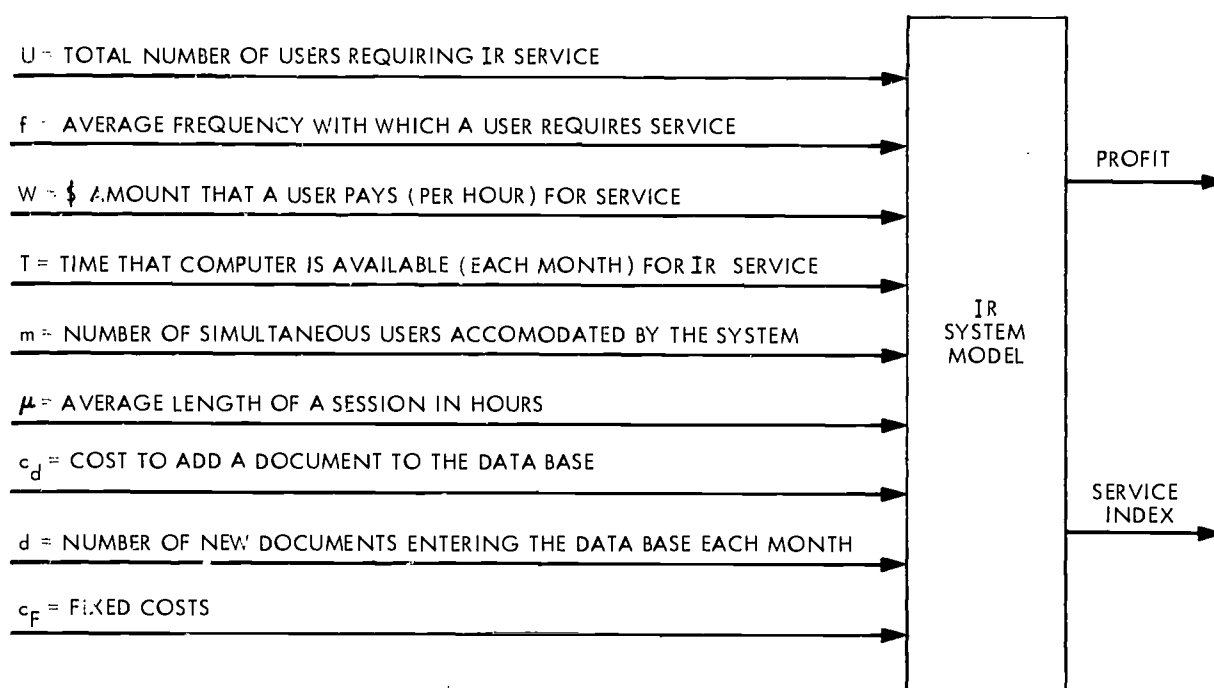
U = TOTAL NUMBER OF USERS REQUIRING IR SERVICE

f = AVERAGE FREQUENCY WITH WHICH A USER REQUIRES SERVICE

W = \$ AMOUNT THAT A USER PAYS (PER HOUR) FOR SERVICE

T = TIME THAT COMPUTER IS AVAILABLE (EACH MONTH) FOR IR SERVICE

m = NUMBER OF SIMULTANEOUS USERS ACCOMODATED BY THE SYSTEM

$\mu$ = AVERAGE LENGTH OF A SESSION IN HOURS

$c_d$ = COST TO ADD A DOCUMENT TO THE DATA BASE

d = NUMBER OF NEW DOCUMENTS ENTERING THE DATA BASE EACH MONTH

$c_F$ = FIXED COSTS

IR SYSTEM MODEL

PROFIT

SERVICE INDEX